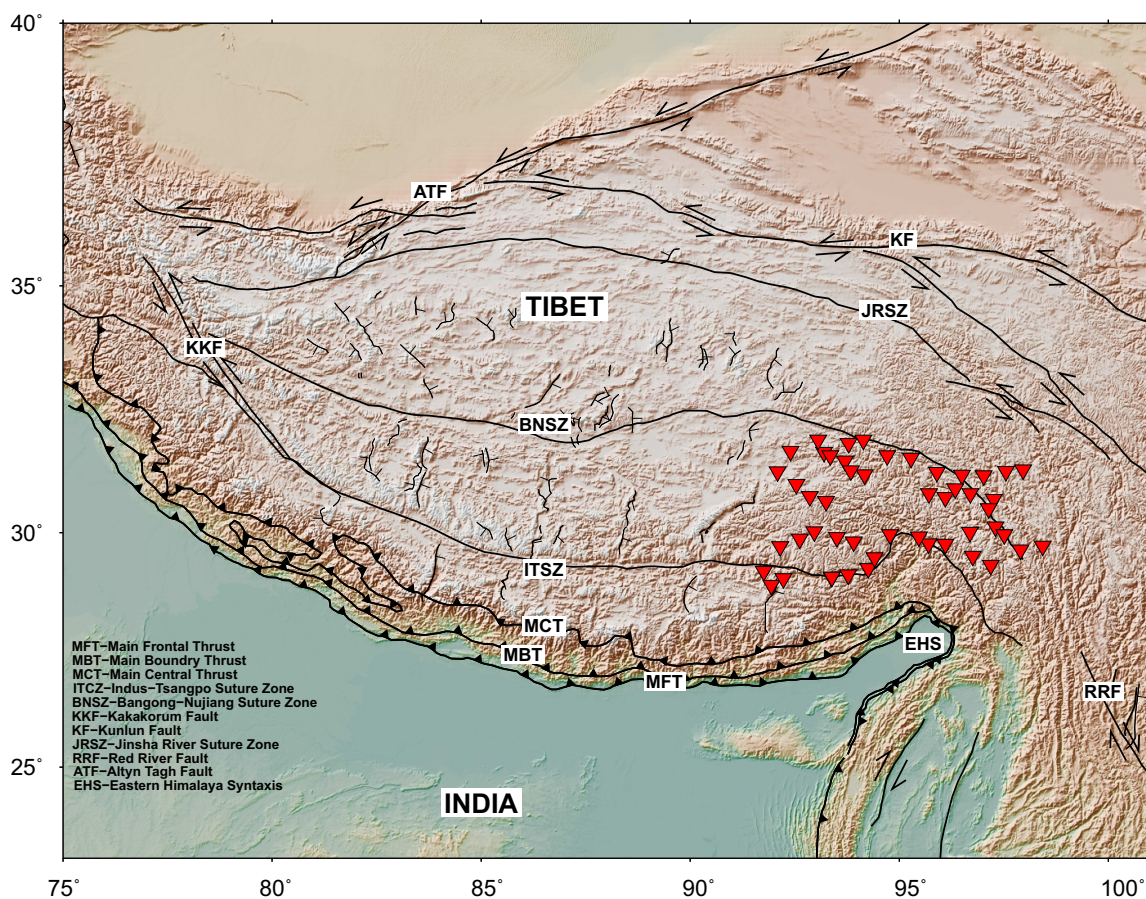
40˚

35˚

30˚

25˚

ATF

KF

TIBET

JRSZ

KKF

BNSZ

ITSZ

MCT

MBT

MFT

EHS

RRF

INDIA

MFT–Main Frontal Thrust
MBT–Main Boundry Thrust
MCT–Main Central Thrust
ITCZ–Indus–Tsangpo Suture Zone
BNSZ–Bangong–Nujiang Suture Zone
KKF–Kakakorum Fault
KF–Kunlun Fault
JRSZ–Jinsha River Suture Zone
RRF–Red River Fault
ATF–Altyn Tagh Fault
EHS–Eastern Himalaya Syntaxis

75˚ 80˚ 85˚ 90˚ 95˚ 100˚